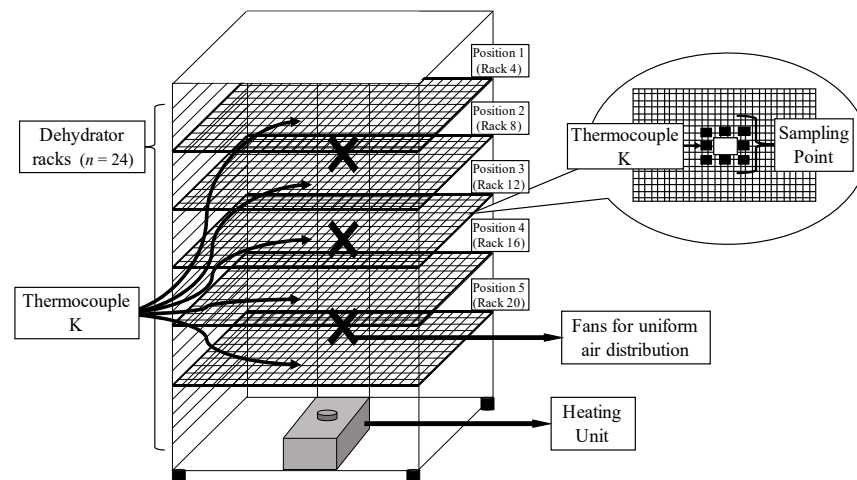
Position 1 (Rack 4)

Position 2 (Rack 8)

Position 3 (Rack 12)

Position 4 (Rack 16)

Position 5 (Rack 20)

Dehydrator racks ($n = 24$)

Thermocouple K

Sampling Point

Thermocouple K

Fans for uniform air distribution

Heating Unit